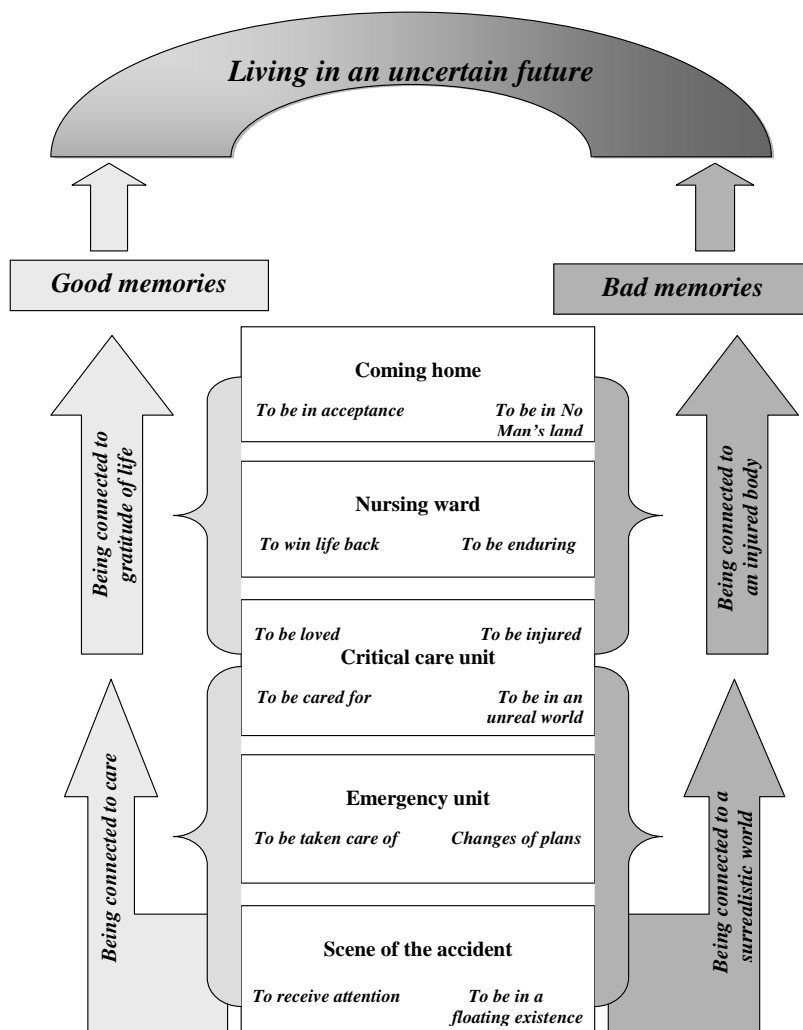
Living in an uncertain future

Good memories

Bad memories

Being connected to gratitude of life

Being connected to an injured body

Coming home

To be in acceptance

To be in No Man's land

Nursing ward

To win life back

To be enduring

To be loved

To be injured

Critical care unit

To be cared for

To be in an unreal world

Being connected to care

Being connected to a surrealistic world

Emergency unit

To be taken care of

Changes of plans

Scene of the accident

To receive attention

To be in a floating existence